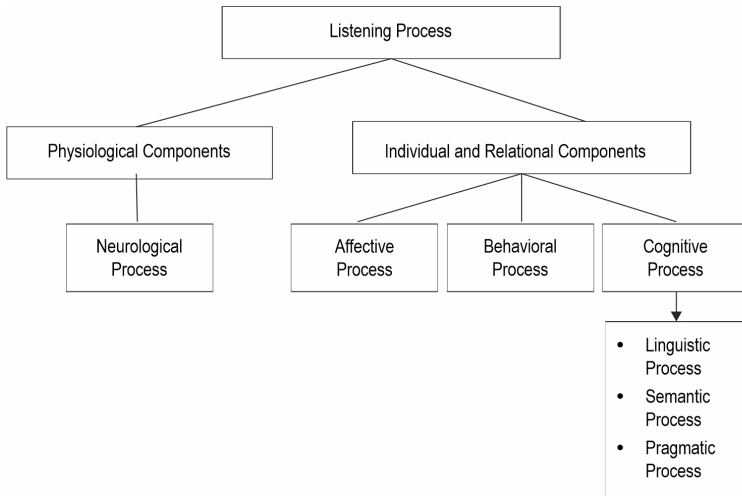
Listening Process

Physiological Components

Individual and Relational Components

Neurological Process

Affective Process

Behavioral Process

Cognitive Process

- Linguistic Process
- Semantic Process
- Pragmatic Process